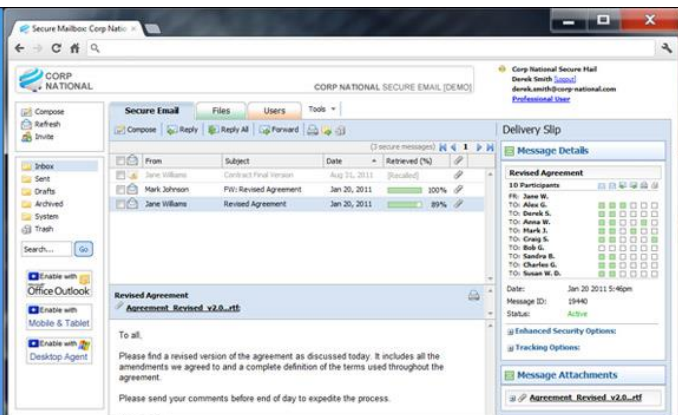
Secure Mailbox: Corp Natio ×

CORP NATIONAL

CORP NATIONAL SECURE EMAIL [DEMO]

Corp National Secure Mail
Derek Smith [Logout]
derek.smith@corp-national.com
Professional User

Compose
Refresh
Invite

Secure Email | Files | Users | Tools

Compose | Reply | Reply All | Forward

(3 secure messages) 1

| | From | Subject | Date | Retrieved (%) | |
|---|---|---|---|---|---|
| | Jane Williams | Contract Final Version | Aug 21, 2011 | [Recalled] | |
| | Mark Johnson | FW: Revised Agreement | Jan 20, 2011 | 100% | |
| | Jane Williams | Revised Agreement | Jan 20, 2011 | 89% | |

Inbox
Sent
Drafts
Archived
System
Trash

Search... Go

Enable with Office Outlook

Enable with Mobile & Tablet

Enable with Desktop Agent

Revised Agreement
Agreement_Revised_v2.0...rtf

To all,

Please find a revised version of the agreement as discussed today. It includes all the amendments we agreed to and a complete definition of the terms used throughout the agreement.

Please send your comments before end of day to expedite the process.

Delivery Slip

Message Details

Revised Agreement
10 Participants
FR: Jane W.
TO: Alex G.
TO: Derek S.
TO: Anna W.
TO: Mark J.
TO: Craig S.
TO: Bob G.
TO: Sandra B.
TO: Charles G.
TO: Susan W. D.

Date: Jan 20 2011 5:46pm
Message ID: 19440
Status: Active

Enhanced Security Options:
Tracking Options:

Message Attachments

Agreement_Revised_v2.0...rtf